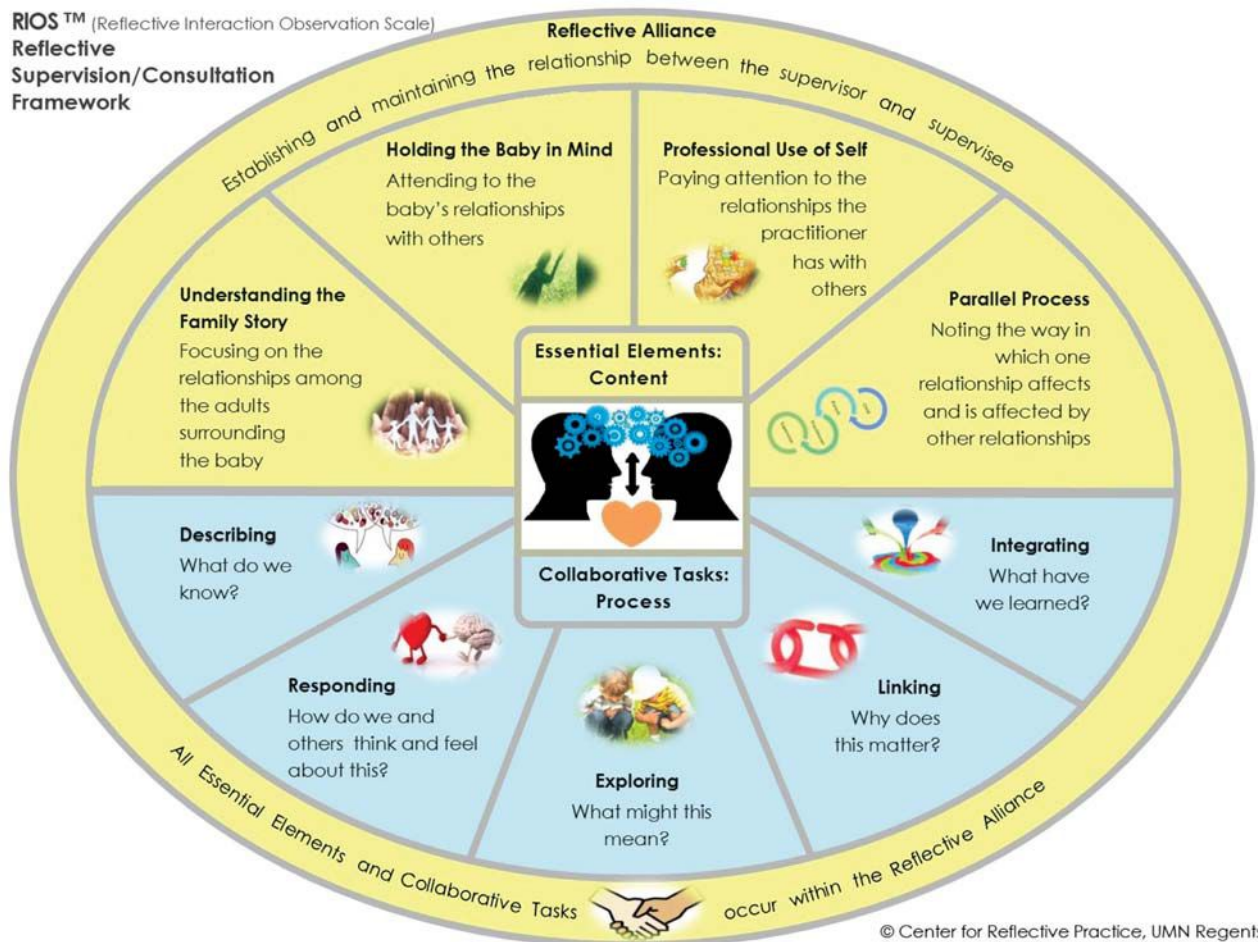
RIOS ™ (Reflective Interaction Observation Scale)
Reflective Supervision/Consultation Framework

Reflective Alliance
Establishing and maintaining the relationship between the supervisor and supervisee

Holding the Baby in Mind
Attending to the baby's relationships with others

Professional Use of Self
Paying attention to the relationships the practitioner has with others

Understanding the Family Story
Focusing on the relationships among the adults surrounding the baby

Parallel Process
Noting the way in which one relationship affects and is affected by other relationships

Essential Elements: Content

Collaborative Tasks: Process

Describing
What do we know?

Integrating
What have we learned?

Responding
How do we and others think and feel about this?

Linking
Why does this matter?

Exploring
What might this mean?

All Essential Elements and Collaborative Tasks occur within the Reflective Alliance

© Center for Reflective Practice, UMN Regents